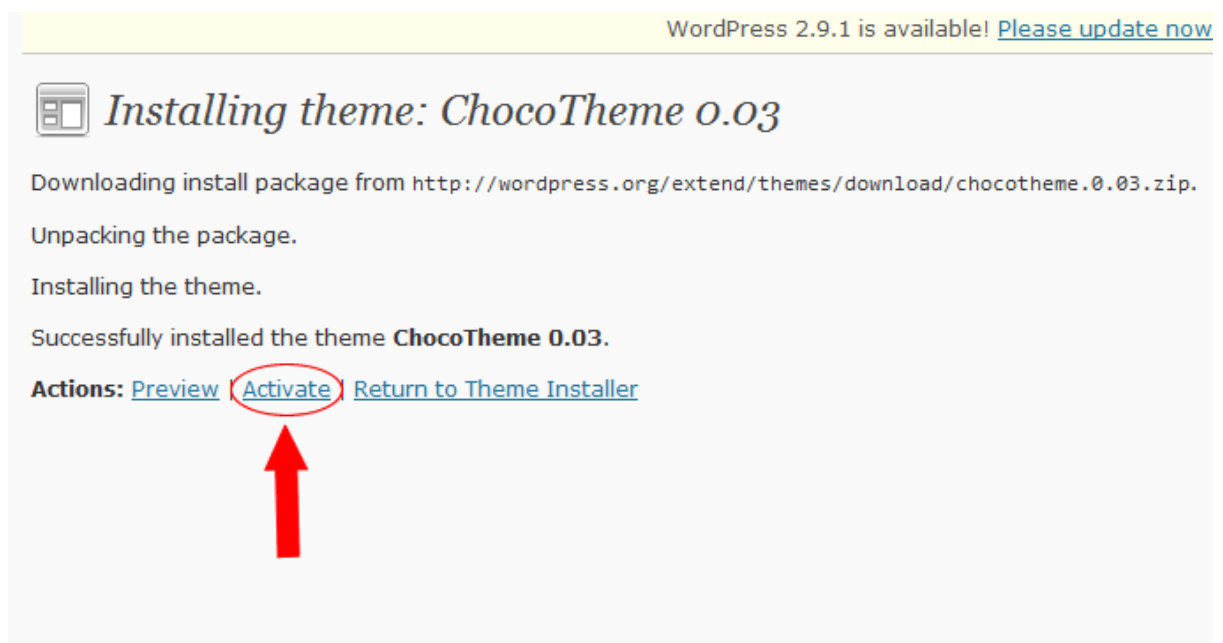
WordPress 2.9.1 is available! Please update now

Installing theme: ChocoTheme 0.03

Downloading install package from http://wordpress.org/extend/themes/download/chocotheme.0.03.zip.

Unpacking the package.

Installing the theme.

Successfully installed the theme **ChocoTheme 0.03**.

**Actions:** Preview | Activate | Return to Theme Installer